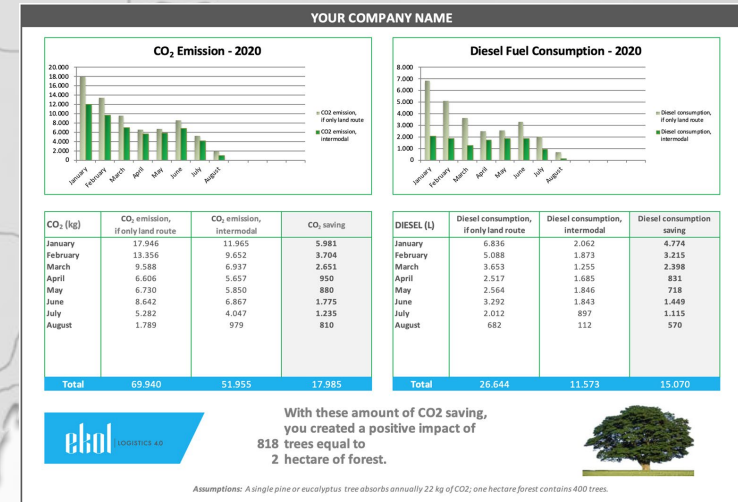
YOUR COMPANY NAME

$CO_2$ Emission - 2020

20.000
18.000
16.000
14.000
12.000
10.000
8.000
6.000
4.000
2.000
0

January February March April May June July August

CO2 emission, if only land route
CO2 emission, intermodal

Diesel Fuel Consumption - 2020

8.000
7.000
6.000
5.000
4.000
3.000
2.000
1.000
0

January February March April May June July August

Diesel consumption, if only land route
Diesel consumption, intermodal

| $CO_2$ (kg) | $CO_2$ emission, if only land route | $CO_2$ emission, intermodal | $CO_2$ saving |
|---|---|---|---|
| January | 17.946 | 11.965 | 5.981 |
| February | 13.356 | 9.652 | 3.704 |
| March | 9.588 | 6.937 | 2.651 |
| April | 6.606 | 5.657 | 950 |
| May | 6.730 | 5.850 | 880 |
| June | 8.642 | 6.867 | 1.775 |
| July | 5.282 | 4.047 | 1.235 |
| August | 1.789 | 979 | 810 |
| Total | 69.940 | 51.955 | 17.985 |

| DIESEL (L) | Diesel consumption, if only land route | Diesel consumption, intermodal | Diesel consumption saving |
|---|---|---|---|
| January | 6.836 | 2.062 | 4.774 |
| February | 5.088 | 1.873 | 3.215 |
| March | 3.653 | 1.255 | 2.398 |
| April | 2.517 | 1.685 | 831 |
| May | 2.564 | 1.846 | 718 |
| June | 3.292 | 1.843 | 1.449 |
| July | 2.012 | 897 | 1.115 |
| August | 682 | 112 | 570 |
| Total | 26.644 | 11.573 | 15.070 |

ekol LOGISTICS 4.0

With these amount of CO2 saving, you created a positive impact of 818 trees equal to 2 hectare of forest.

Assumptions: A single pine or eucalyptus tree absorbs annually 22 kg of CO2; one hectare forest contains 400 trees.